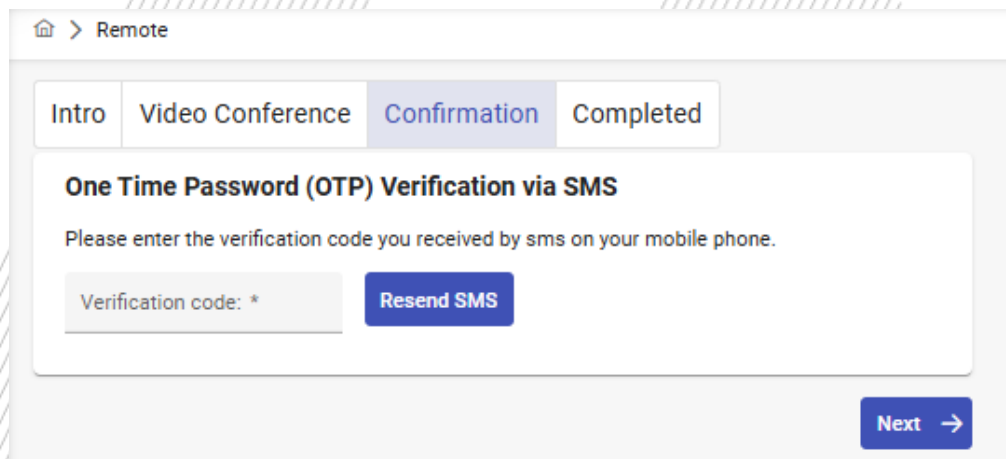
> Remote

Intro | Video Conference | Confirmation | Completed

One Time Password (OTP) Verification via SMS

Please enter the verification code you received by sms on your mobile phone.

Verification code: *

Resend SMS

Next